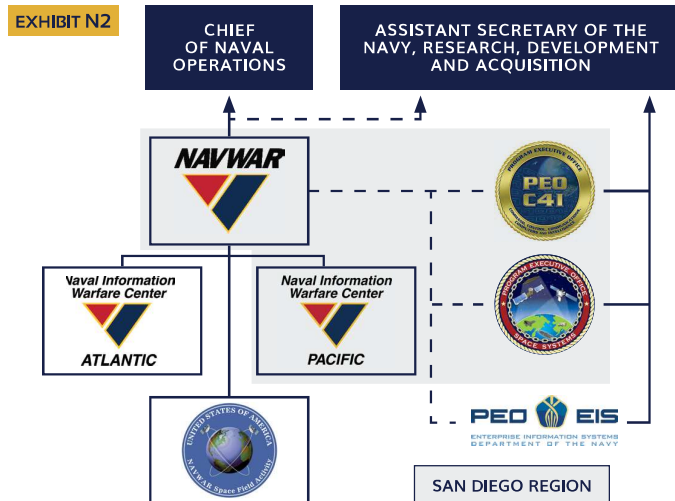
EXHIBIT N2

CHIEF OF NAVAL OPERATIONS

ASSISTANT SECRETARY OF THE NAVY, RESEARCH, DEVELOPMENT AND ACQUISITION

NAVWAR

PROGRAM EXECUTIVE OFFICE
PEO C4I
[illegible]

Naval Information Warfare Center
ATLANTIC

Naval Information Warfare Center
PACIFIC

PROGRAM EXECUTIVE OFFICE
SPACE SYSTEMS

UNITED STATES OF AMERICA
NAVWAR Space Field Activity

PEO EIS
ENTERPRISE INFORMATION SYSTEMS
DEPARTMENT OF THE NAVY

SAN DIEGO REGION